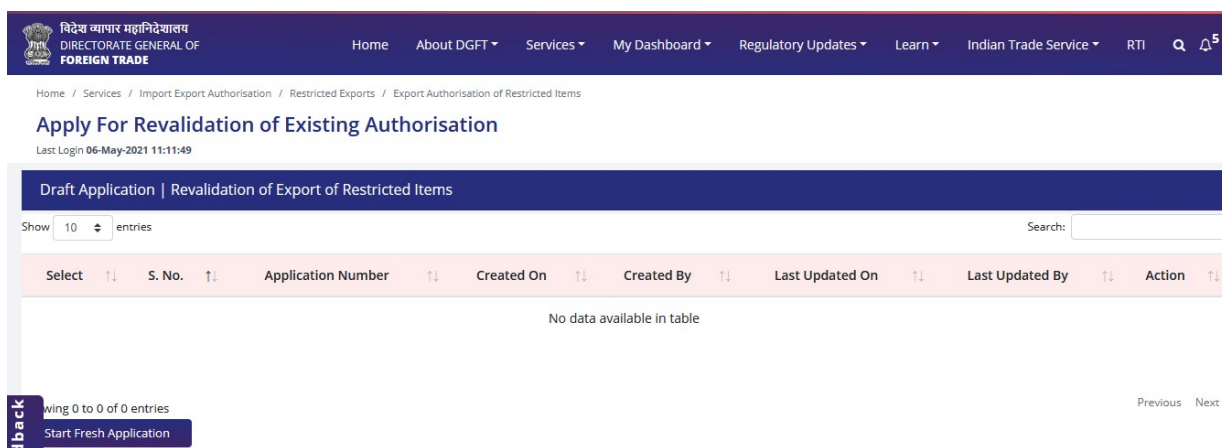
विदेश व्यापार महानिदेशालय
DIRECTORATE GENERAL OF
FOREIGN TRADE

Home About DGFT Services My Dashboard Regulatory Updates Learn Indian Trade Service RTI 5

Home / Services / Import Export Authorisation / Restricted Exports / Export Authorisation of Restricted Items

Apply For Revalidation of Existing Authorisation

Last Login 06-May-2021 11:11:49

Draft Application | Revalidation of Export of Restricted Items

Show 10 entries

Search:

| Select | S. No. | Application Number | Created On | Created By | Last Updated On | Last Updated By | Action |
|---|---|---|---|---|---|---|---|
| No data available in table | | | | | | | |

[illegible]wing 0 to 0 of 0 entries

Previous Next

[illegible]dback

Start Fresh Application